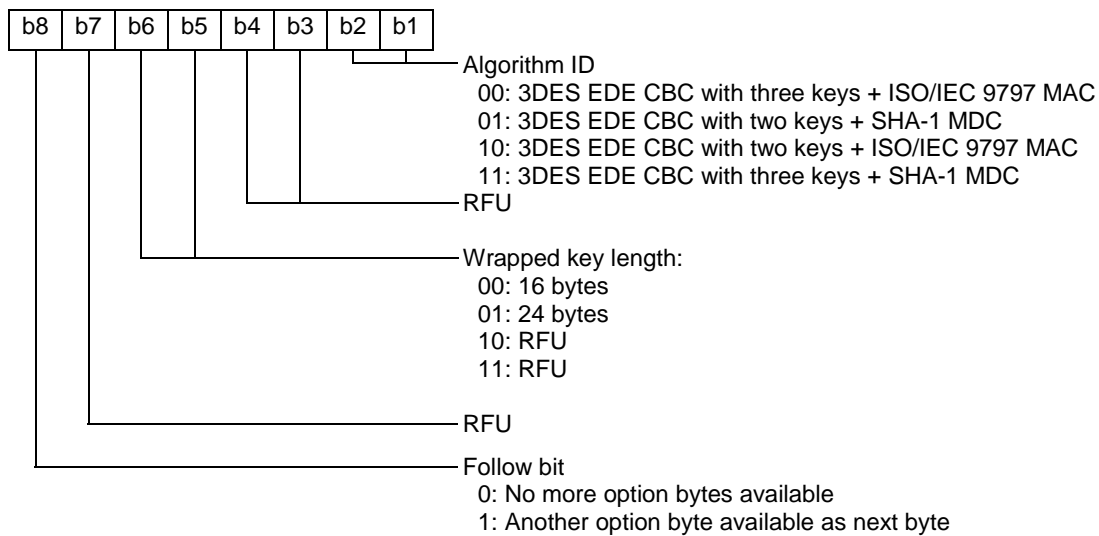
| b8 | b7 | b6 | b5 | b4 | b3 | b2 | b1 |
|---|---|---|---|---|---|---|---|

Algorithm ID
00: 3DES EDE CBC with three keys + ISO/IEC 9797 MAC
01: 3DES EDE CBC with two keys + SHA-1 MDC
10: 3DES EDE CBC with two keys + ISO/IEC 9797 MAC
11: 3DES EDE CBC with three keys + SHA-1 MDC

RFU

Wrapped key length:
00: 16 bytes
01: 24 bytes
10: RFU
11: RFU

RFU

Follow bit
0: No more option bytes available
1: Another option byte available as next byte